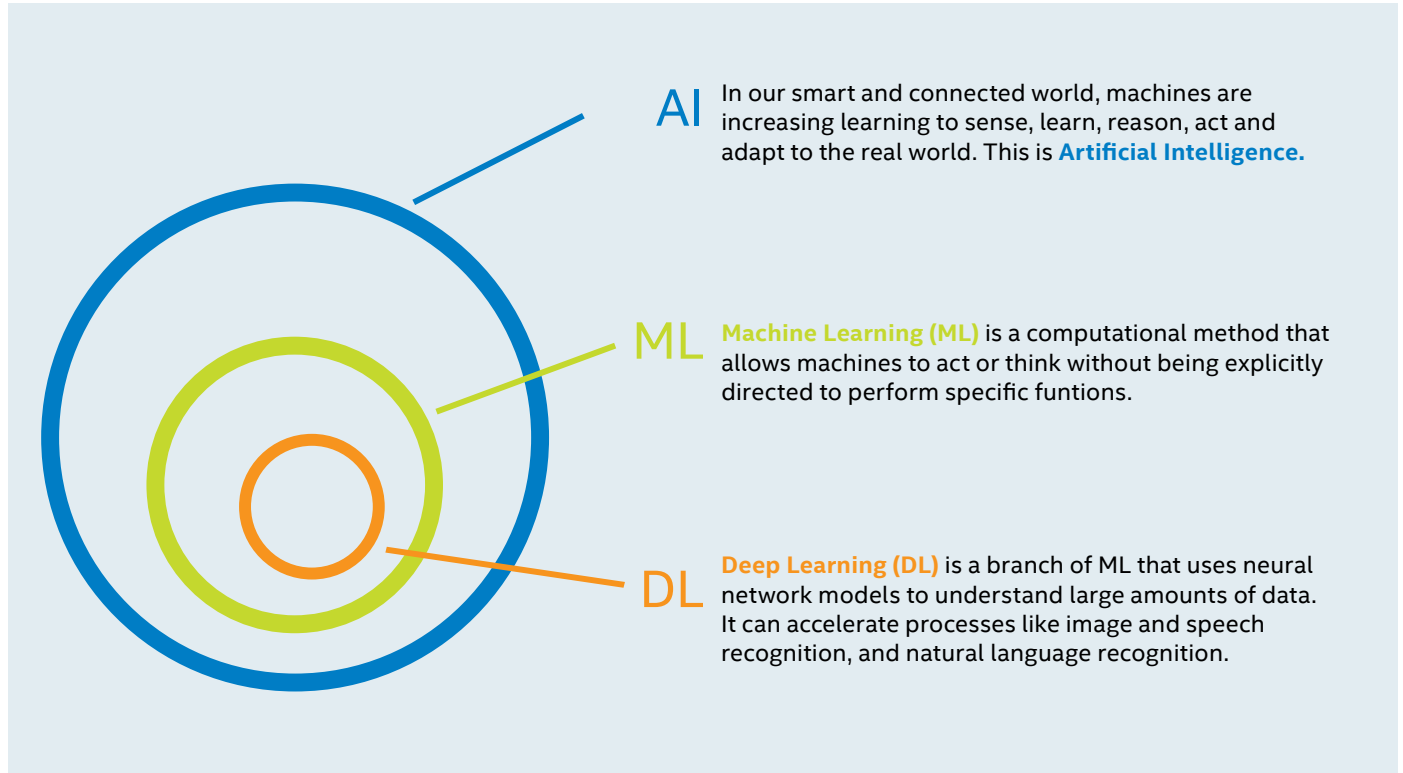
AI In our smart and connected world, machines are increasing learning to sense, learn, reason, act and adapt to the real world. This is Artificial Intelligence.

ML Machine Learning (ML) is a computational method that allows machines to act or think without being explicitly directed to perform specific funtions.

DL Deep Learning (DL) is a branch of ML that uses neural network models to understand large amounts of data. It can accelerate processes like image and speech recognition, and natural language recognition.